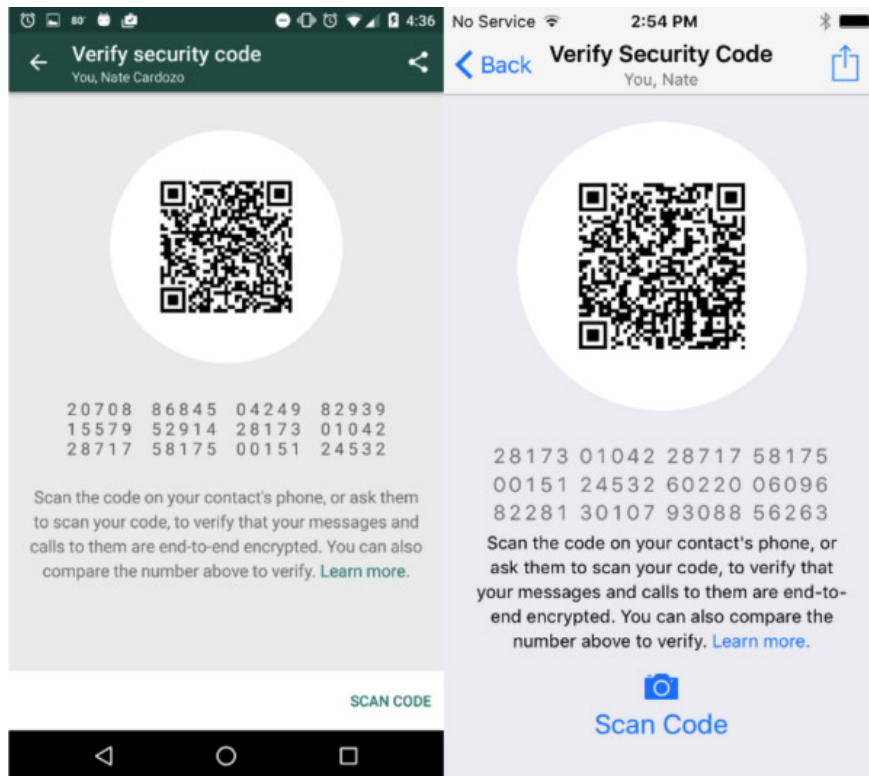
80° 4:36

Verify security code
You, Nate Cardozo

20708 86845 04249 82939
15579 52914 28173 01042
28717 58175 00151 24532

Scan the code on your contact's phone, or ask them to scan your code, to verify that your messages and calls to them are end-to-end encrypted. You can also compare the number above to verify. Learn more.

SCAN CODE

No Service 2:54 PM

Back Verify Security Code
You, Nate

28173 01042 28717 58175
00151 24532 60220 06096
82281 30107 93088 56263

Scan the code on your contact's phone, or ask them to scan your code, to verify that your messages and calls to them are end-to-end encrypted. You can also compare the number above to verify. Learn more.

Scan Code